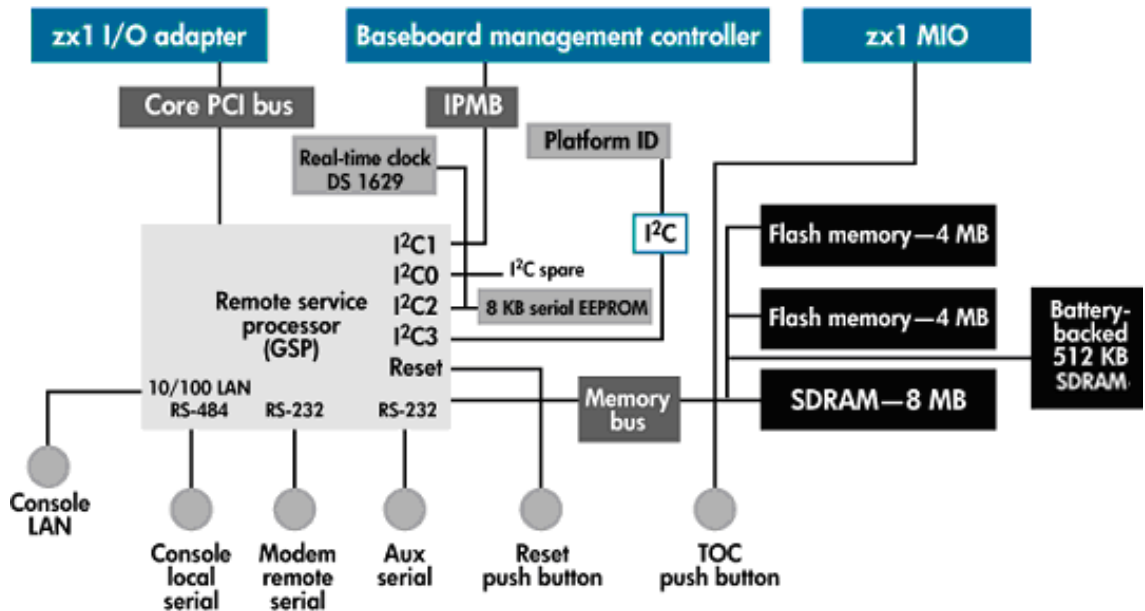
zx1 I/O adapter

Baseboard management controller

zx1 MIO

Core PCI bus

IPMB

Platform ID

Real-time clock DS 1629

$I^2C$

Flash memory—4 MB

Flash memory—4 MB

Battery-backed 512 KB SDRAM

SDRAM—8 MB

Remote service processor (GSP)

$I^2C1$

$I^2C0$

$I^2C$ spare

$I^2C2$

8 KB serial EEPROM

$I^2C3$

Reset

10/100 LAN

RS-484

RS-232

RS-232

Memory bus

Console LAN

Console local serial

Modem remote serial

Aux serial

Reset push button

TOC push button